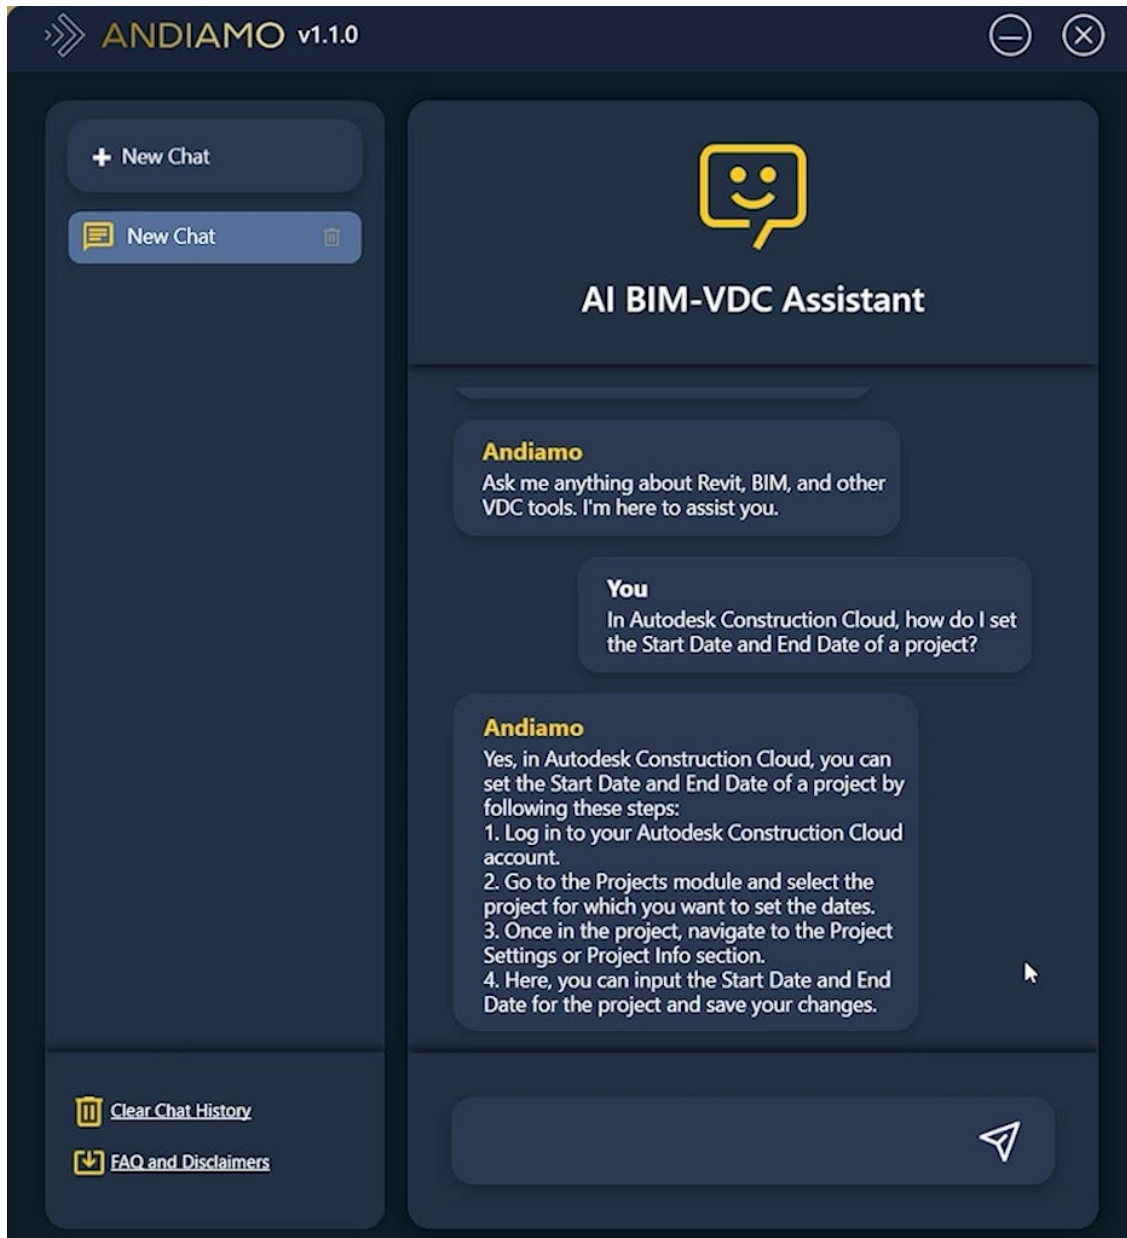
ANDIAMO v1.1.0

+ New Chat

New Chat

AI BIM-VDC Assistant

Andiamo
Ask me anything about Revit, BIM, and other VDC tools. I'm here to assist you.

You
In Autodesk Construction Cloud, how do I set the Start Date and End Date of a project?

Andiamo
Yes, in Autodesk Construction Cloud, you can set the Start Date and End Date of a project by following these steps:
1. Log in to your Autodesk Construction Cloud account.
2. Go to the Projects module and select the project for which you want to set the dates.
3. Once in the project, navigate to the Project Settings or Project Info section.
4. Here, you can input the Start Date and End Date for the project and save your changes.

Clear Chat History

FAQ and Disclaimers